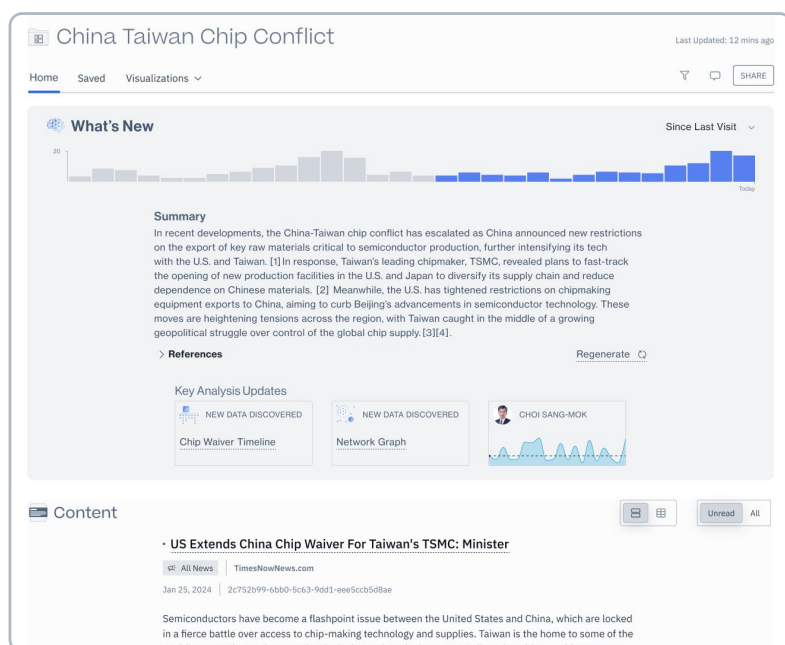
China Taiwan Chip Conflict

Last Updated: 12 mins ago

Home Saved Visualizations

SHARE

What's New

Since Last Visit

20

Today

Summary

In recent developments, the China-Taiwan chip conflict has escalated as China announced new restrictions on the export of key raw materials critical to semiconductor production, further intensifying its tech with the U.S. and Taiwan. [1] In response, Taiwan's leading chipmaker, TSMC, revealed plans to fast-track the opening of new production facilities in the U.S. and Japan to diversify its supply chain and reduce dependence on Chinese materials. [2] Meanwhile, the U.S. has tightened restrictions on chipmaking equipment exports to China, aiming to curb Beijing's advancements in semiconductor technology. These moves are heightening tensions across the region, with Taiwan caught in the middle of a growing geopolitical struggle over control of the global chip supply. [3][4].

> References

Regenerate

Key Analysis Updates

NEW DATA DISCOVERED
Chip Waiver Timeline

NEW DATA DISCOVERED
Network Graph

CHOI SANG-MOK

Content

Unread All

· US Extends China Chip Waiver For Taiwan's TSMC: Minister

All News | TimesNowNews.com

Jan 25, 2024 | 2c752b99-6bb0-5c63-9dd1-eee5ccb5d8ae

Semiconductors have become a flashpoint issue between the United States and China, which are locked in a fierce battle over access to chip-making technology and supplies. Taiwan is the home to some of the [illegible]